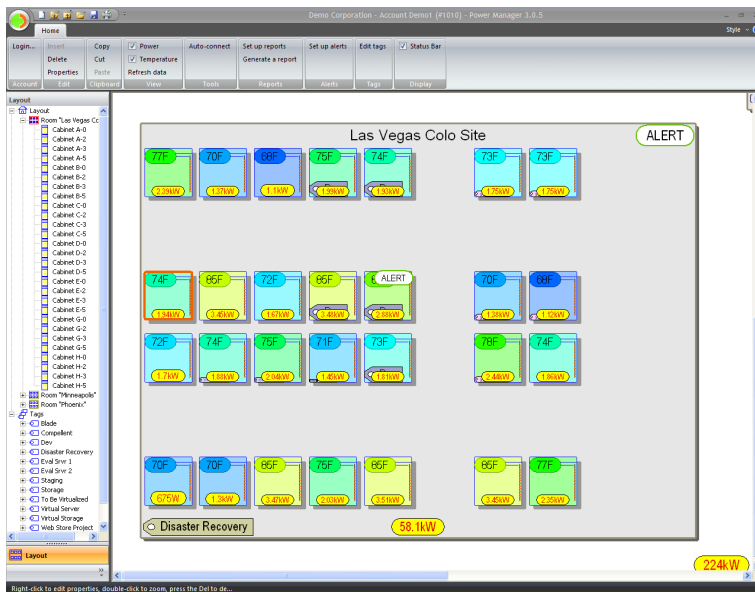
Demo Corporation - Account Demo1 (#1010) - Power Manager 3.0.5

Home

Style

Login...
Account

Insert
Delete
Properties
Edit

Copy
Cut
Paste
Clipboard

Power
Temperature
Refresh data
View

Auto-connect
Tools

Set up reports
Generate a report
Reports

Set up alerts
Alerts

Edit tags
Tags

Status Bar
Display

Layout
Layout
Room "Las Vegas Co
Cabinet A-0
Cabinet A-2
Cabinet A-3
Cabinet A-5
Cabinet B-0
Cabinet B-2
Cabinet B-3
Cabinet B-5
Cabinet C-0
Cabinet C-2
Cabinet C-3
Cabinet C-5
Cabinet D-0
Cabinet D-2
Cabinet D-3
Cabinet D-5
Cabinet E-0
Cabinet E-2
Cabinet E-3
Cabinet E-5
Cabinet G-0
Cabinet G-2
Cabinet G-3
Cabinet G-5
Cabinet H-0
Cabinet H-2
Cabinet H-3
Cabinet H-5
Room "Minneapolis"
Room "Phoenix"
Tags
Blade
Compellent
Dev
Disaster Recovery
Eval Srvr 1
Eval Srvr 2
Staging
Storage
To Be Virtualized
Virtual Server
Virtual Storage
Web Store Project

Layout

Las Vegas Colo Site
ALERT

77F 2.29kW
70F 1.37kW
68F 1.1kW
75F 1.99kW
74F 1.93kW
73F 1.75kW
73F 1.75kW

74F 1.94kW
85F 3.45kW
72F 1.67kW
86F 3.48kW
ALERT 2.88kW
70F 1.38kW
68F 1.12kW

72F 1.7kW
74F 1.88kW
75F 2.04kW
71F 1.45kW
73F 1.81kW
78F 2.44kW
74F 1.86kW

70F 675W
70F 1.3kW
86F 3.47kW
75F 2.03kW
86F 3.51kW
86F 3.45kW
77F 2.35kW

Disaster Recovery
58.1kW

224kW

Right-click to edit properties, double-click to zoom, press the Del to de...